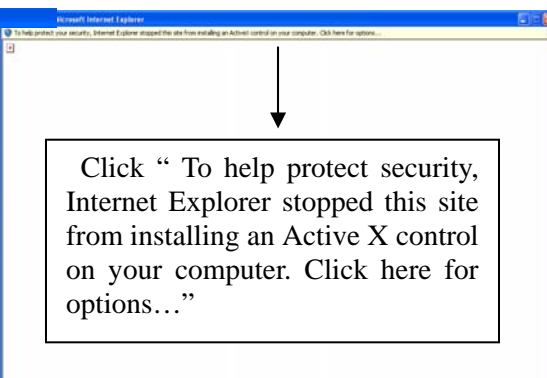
Microsoft Internet Explorer

To help protect your security, Internet Explorer stopped this site from installing an ActiveX control on your computer. Click here for options...

Click " To help protect security, Internet Explorer stopped this site from installing an Active X control on your computer. Click here for options…"